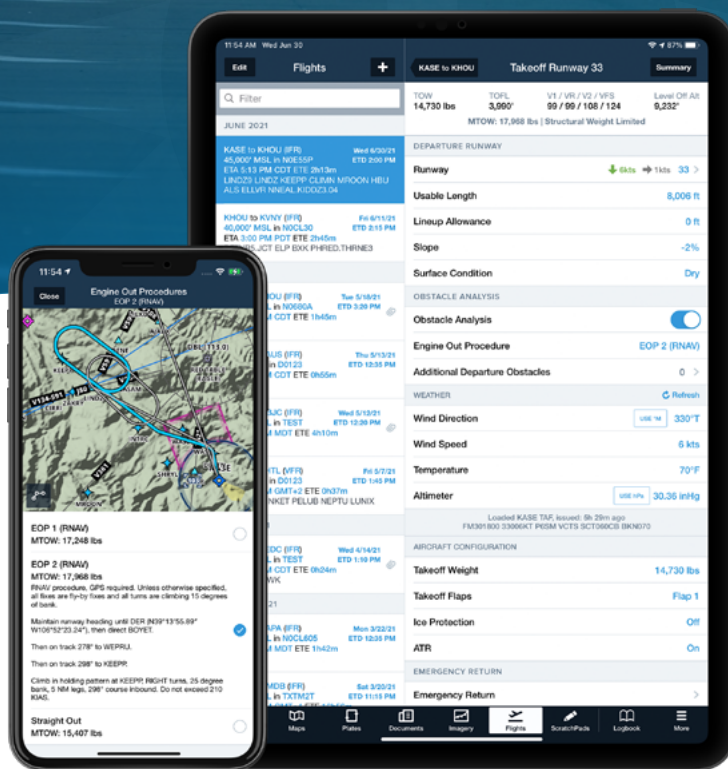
11:54 AM Wed Jun 30

87%

Edit

Flights

+

Filter

JUNE 2021

KASE to KHOU (IFR) Wed 6/30/21
45,000' MSL in N0E55P ETD 2:00 PM
ETA 5:13 PM CDT ETE 2h13m
LINDZ3 LINDZ KEEPP CLIMN MROON HBU ALS ELLVR NNEAL.KIDDZ3.04

KHOU to KVNY (IFR) Fri 6/11/21
40,000' MSL in NOCL30 ETD 2:15 PM
ETA 3:00 PM PDT ETE 2h45m
JCT ELP BXK PHRED.THRNE3

OU (IFR) Tue 5/18/21
L in N068GA ETD 3:20 PM
M CDT ETE 1h45m

US (IFR) Thu 5/13/21
L in D0123 ETD 12:35 PM
M CDT ETE 0h55m

JC (IFR) Wed 5/13/21
L in TEST ETD 12:30 PM
M MDT ETE 4h10m

TL (VFR) Fri 5/7/21
L in D0123 ETD 1:45 PM
M GMT+2 ETE 0h37m
NKET PELUB NEPTU LUNIX

DC (IFR) Wed 4/14/21
L in TEST ETD 1:10 PM
M CDT ETE 0h24m
WK

21

APA (IFR) Mon 3/22/21
L in NOCL605 ETD 12:35 PM
M MDT ETE 1h42m

MDB (IFR) Sat 3/20/21
L in TXTM2T ETD 11:15 PM

KASE to KHOU

Takeoff Runway 33

Summary

TOW 14,730 lbs
TOFL 3,990'
V1 / VR / V2 / VFS 99 / 99 / 108 / 124
Level Off Alt 9,232'

MTOW: 17,968 lbs | Structural Weight Limited

DEPARTURE RUNWAY

Runway 6kts 1kts 33

Usable Length 8,006 ft

Lineup Allowance 0 ft

Slope -2%

Surface Condition Dry

OBSTACLE ANALYSIS

Obstacle Analysis

Engine Out Procedure EOP 2 (RNAV)

Additional Departure Obstacles 0

WEATHER

Refresh

Wind Direction USE 'M 330°T

Wind Speed 6 kts

Temperature 70°F

Altimeter USE hPa 30.36 inHg

Loaded KASE TAF, issued: 5h 29m ago
FM301800 33006KT P6SM VCTS SCT060CB BKN070

AIRCRAFT CONFIGURATION

Takeoff Weight 14,730 lbs

Takeoff Flaps Flap 1

Ice Protection Off

ATR On

EMERGENCY RETURN

Emergency Return

Maps Plates Documents Imagery Flights ScratchPads Logbook More

11:54

Close

Engine Out Procedures
EOP 2 (RNAV)

V134-591

EOP 1 (RNAV)
MTOW: 17,248 lbs

EOP 2 (RNAV)
MTOW: 17,968 lbs
RNAV procedure, GPS required. Unless otherwise specified, all fixes are fly-by fixes and all turns are climbing 15 degrees of bank.

Maintain runway heading until DER (N39°13'55.89" W106°52'23.24"), then direct BOYET.

Then on track 278° to WEPRU.

Then on track 298° to KEEPP.

Climb in holding pattern at KEEPP, RIGHT turns, 25 degree bank, 5 NM legs, 296° course inbound. Do not exceed 210 KIAS.

Straight Out
MTOW: 15,407 lbs